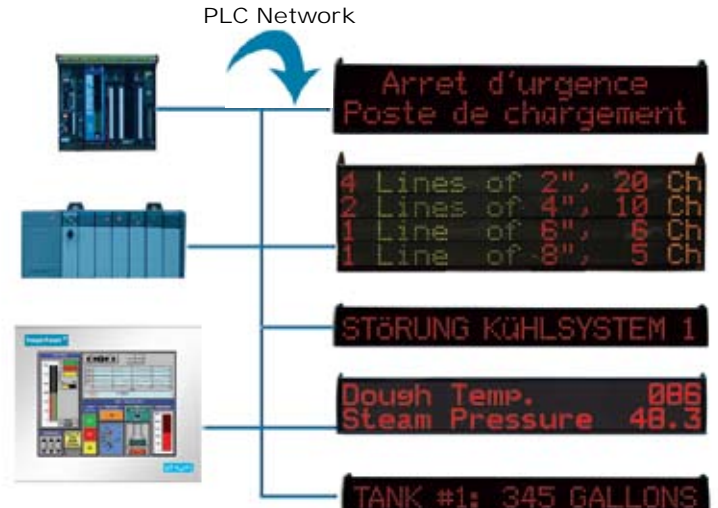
PLC Network

Arret d'urgence
Poste de chargement

4 Lines of 2", 20 Ch
2 Lines of 4", 10 Ch
1 Line of 6", 6 Ch
1 Line of 8", 5 Ch

STÖRUNG KÜHLSYSTEM 1

Dough Temp. 086
Steam Pressure 48.3

TANK #1: 345 GALLONS